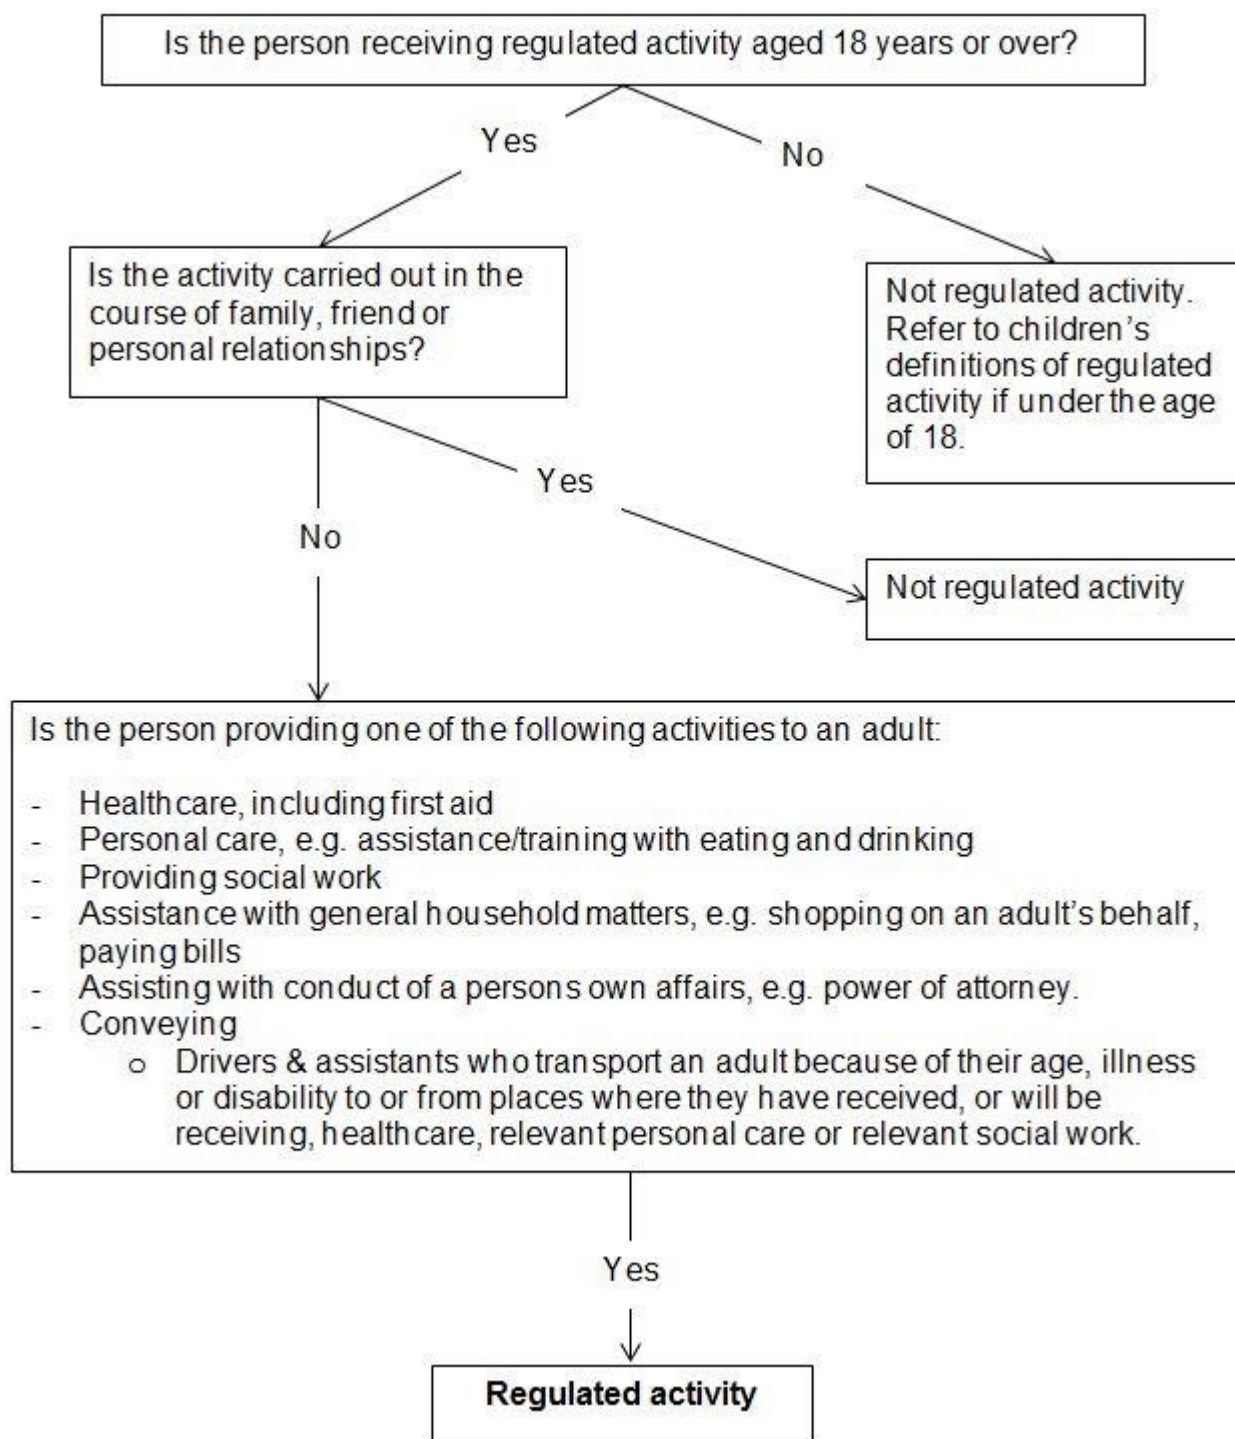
Is the person receiving regulated activity aged 18 years or over?

Yes

No

Is the activity carried out in the course of family, friend or personal relationships?

Not regulated activity. Refer to children's definitions of regulated activity if under the age of 18.

Yes

No

Not regulated activity

Is the person providing one of the following activities to an adult:

- Healthcare, including first aid
- Personal care, e.g. assistance/training with eating and drinking
- Providing social work
- Assistance with general household matters, e.g. shopping on an adult's behalf, paying bills
- Assisting with conduct of a persons own affairs, e.g. power of attorney.
- Conveying
    o Drivers & assistants who transport an adult because of their age, illness or disability to or from places where they have received, or will be receiving, healthcare, relevant personal care or relevant social work.

Yes

**Regulated activity**